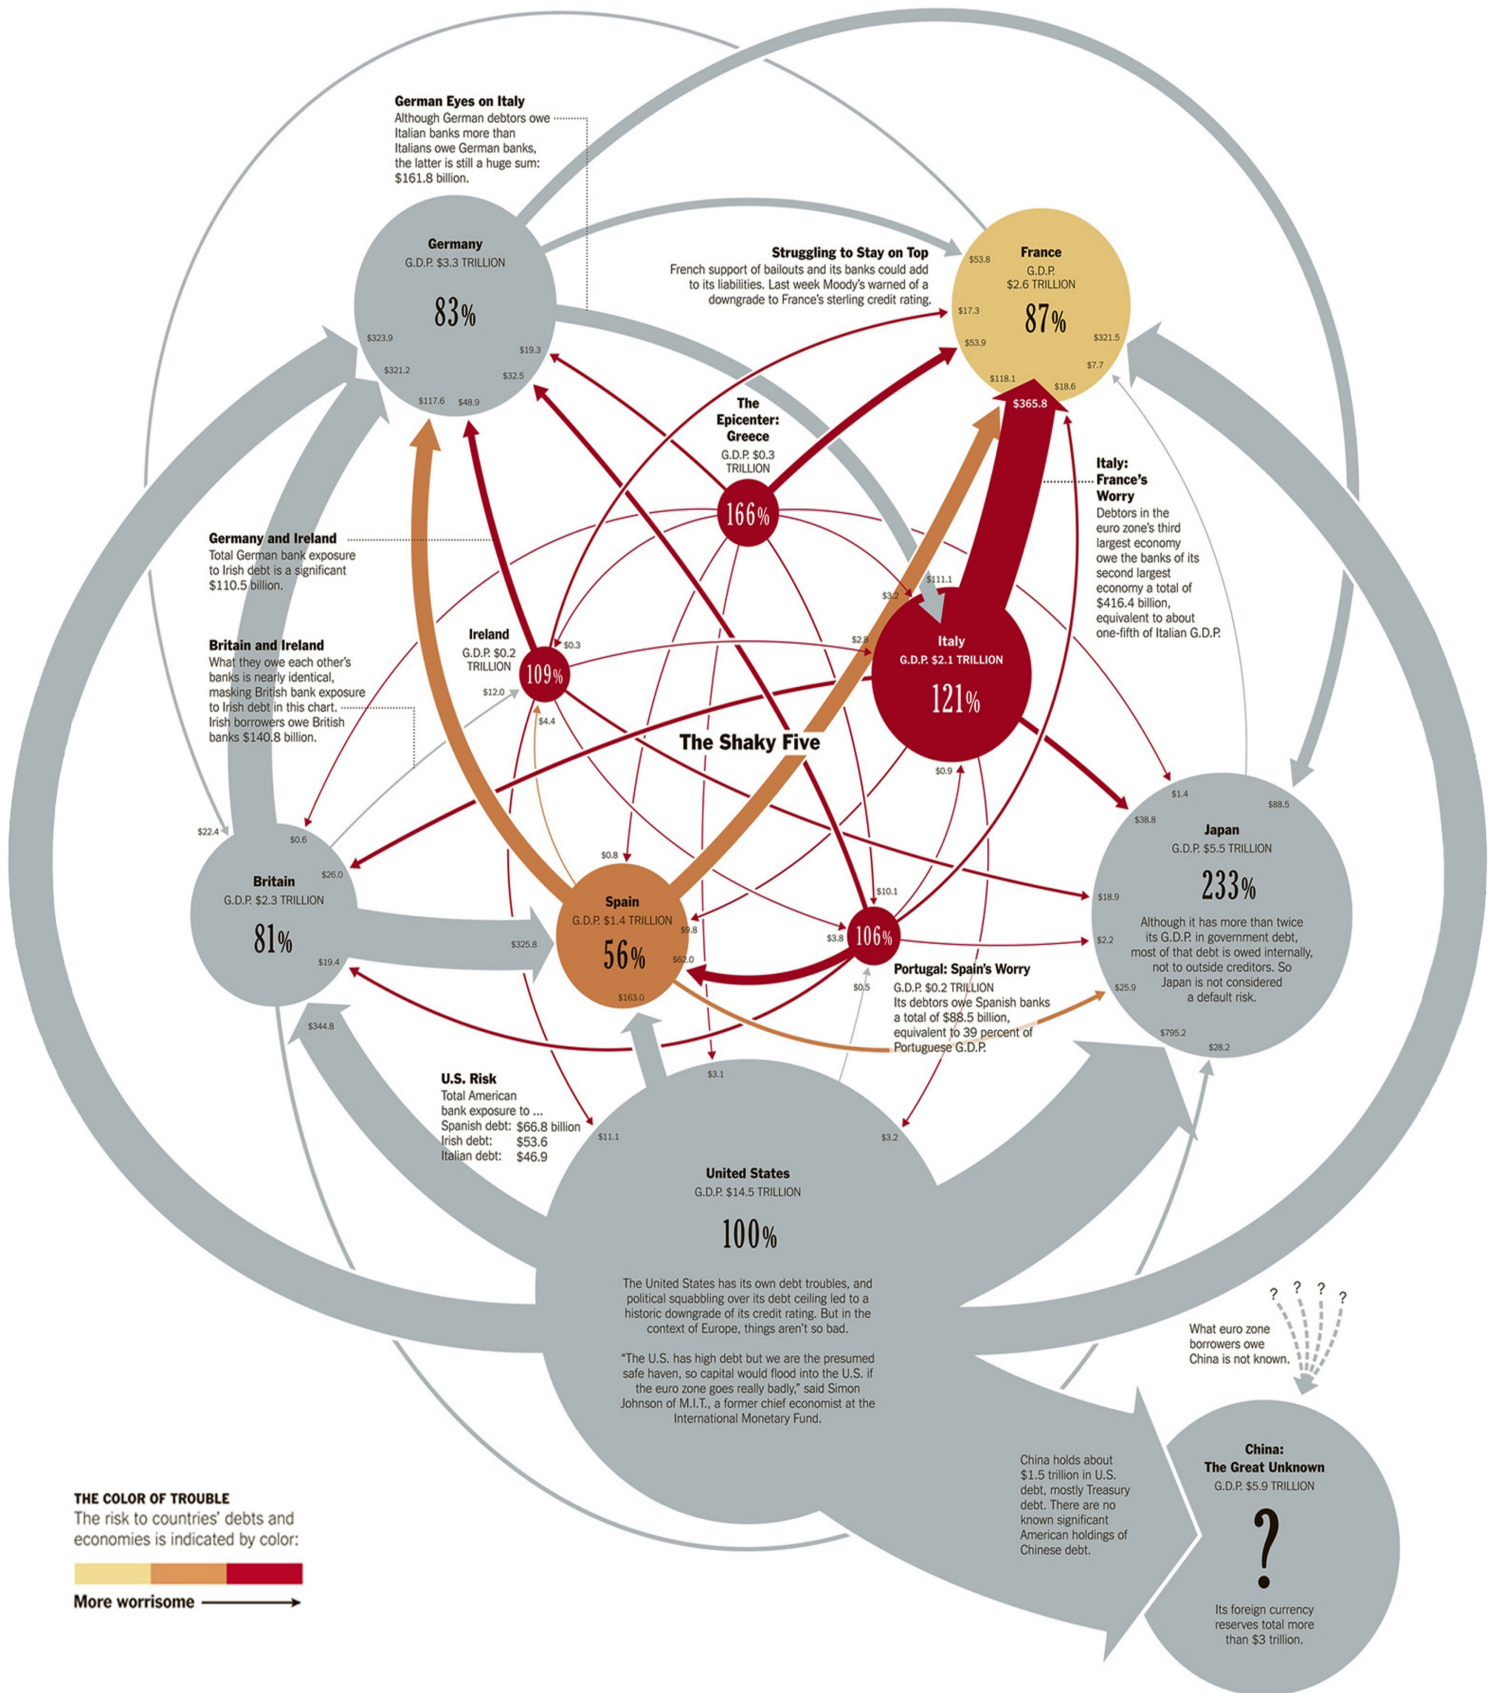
German Eyes on Italy
Although German debtors owe Italian banks more than Italians owe German banks, the latter is still a huge sum: $161.8 billion.

Germany
G.D.P. $3.3 TRILLION
83%
$323.9
$321.2
$117.6
$48.9
$32.5
$19.3

Struggling to Stay on Top
French support of bailouts and its banks could add to its liabilities. Last week Moody's warned of a downgrade to France's sterling credit rating.

France
G.D.P. $2.6 TRILLION
87%
$53.8
$17.3
$53.9
$118.1
$18.6
$7.7
$321.5
$365.8

The Epicenter: Greece
G.D.P. $0.3 TRILLION
166%

Italy: France's Worry
Debtors in the euro zone's third largest economy owe the banks of its second largest economy a total of $416.4 billion, equivalent to about one-fifth of Italian G.D.P.

Germany and Ireland
Total German bank exposure to Irish debt is a significant $110.5 billion.

Britain and Ireland
What they owe each other's banks is nearly identical, masking British bank exposure to Irish debt in this chart. Irish borrowers owe British banks $140.8 billion.

Ireland
G.D.P. $0.2 TRILLION
109%
$0.3
$12.0
$4.4

$111.1
$3.2
$2.8
Italy
G.D.P. $2.1 TRILLION
121%
$0.9

The Shaky Five

$22.4
$0.6
$26.0
Britain
G.D.P. $2.3 TRILLION
81%
$19.4
$344.8
$325.8

$0.8
Spain
G.D.P. $1.4 TRILLION
56%
$9.8
$62.0
$163.0

$10.1
$3.8
106%
$0.5

Portugal: Spain's Worry
G.D.P. $0.2 TRILLION
Its debtors owe Spanish banks a total of $88.5 billion, equivalent to 39 percent of Portuguese G.D.P.

$1.4
$88.5
$38.8
Japan
G.D.P. $5.5 TRILLION
233%
$18.9
$2.2
$25.9
Although it has more than twice its G.D.P. in government debt, most of that debt is owed internally, not to outside creditors. So Japan is not considered a default risk.
$795.2
$28.2

U.S. Risk
Total American bank exposure to ...
Spanish debt: $66.8 billion
Irish debt: $53.6
Italian debt: $46.9

$3.1
$11.1
$3.2

United States
G.D.P. $14.5 TRILLION
100%
The United States has its own debt troubles, and political squabbling over its debt ceiling led to a historic downgrade of its credit rating. But in the context of Europe, things aren't so bad.

"The U.S. has high debt but we are the presumed safe haven, so capital would flood into the U.S. if the euro zone goes really badly," said Simon Johnson of M.I.T., a former chief economist at the International Monetary Fund.

? ? ? ?
What euro zone borrowers owe China is not known.

China holds about $1.5 trillion in U.S. debt, mostly Treasury debt. There are no known significant American holdings of Chinese debt.

China: The Great Unknown
G.D.P. $5.9 TRILLION
?
Its foreign currency reserves total more than $3 trillion.

THE COLOR OF TROUBLE
The risk to countries' debts and economies is indicated by color:
More worrisome